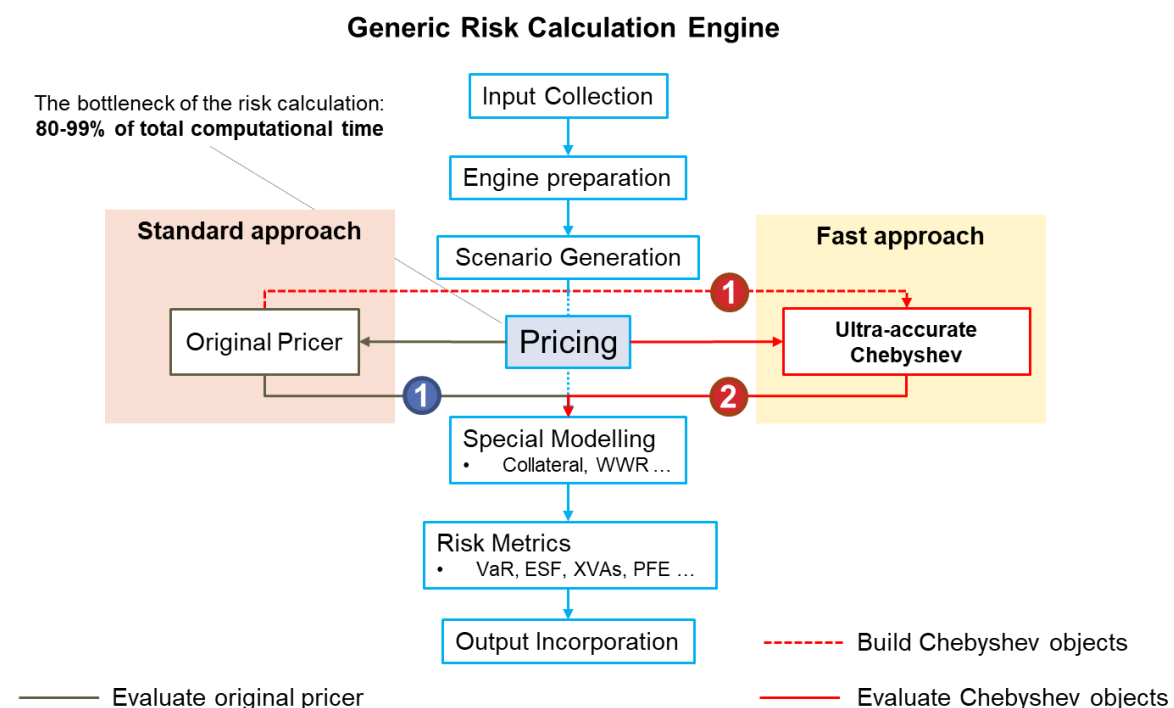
Generic Risk Calculation Engine

The bottleneck of the risk calculation:
**80-99% of total computational time**

Input Collection

Engine preparation

Standard approach

Scenario Generation

Fast approach

1

Original Pricer

Pricing

Ultra-accurate Chebyshev

1

2

Special Modelling
• Collateral, WWR …

Risk Metrics
• VaR, ESF, XVAs, PFE …

Output Incorporation

Build Chebyshev objects

Evaluate original pricer

Evaluate Chebyshev objects